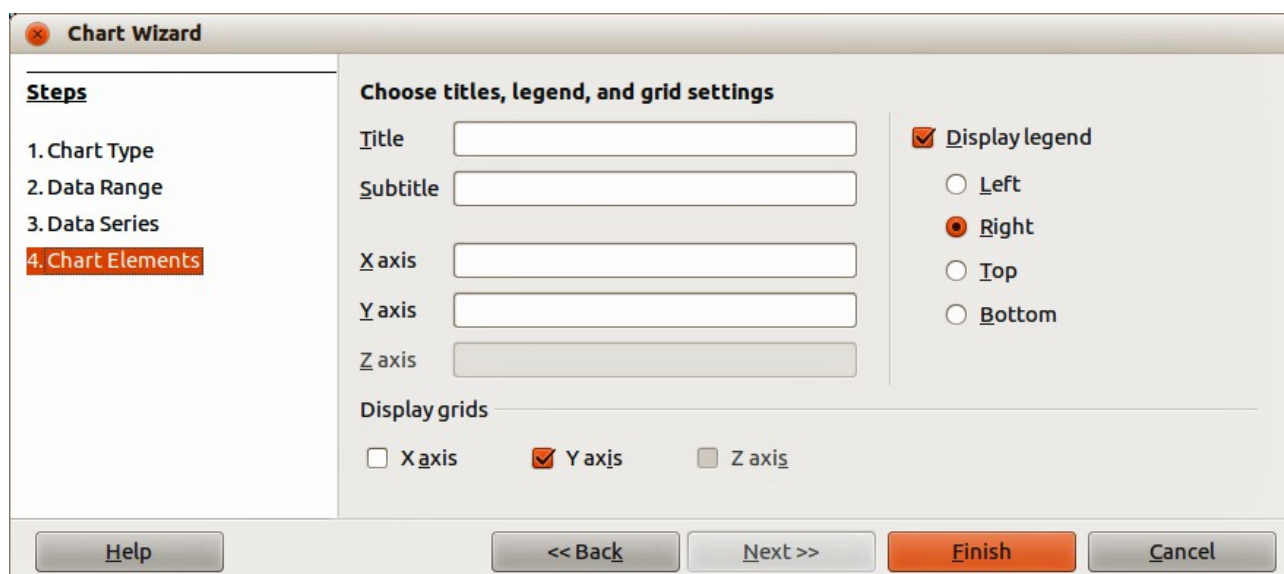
Chart Wizard

Steps

1. Chart Type
2. Data Range
3. Data Series
4. Chart Elements

Choose titles, legend, and grid settings

Title

Subtitle

X axis

Y axis

Z axis

Display legend

Left

Right

Top

Bottom

Display grids

X axis

Y axis

Z axis

Help

<< Back

Next >>

Finish

Cancel